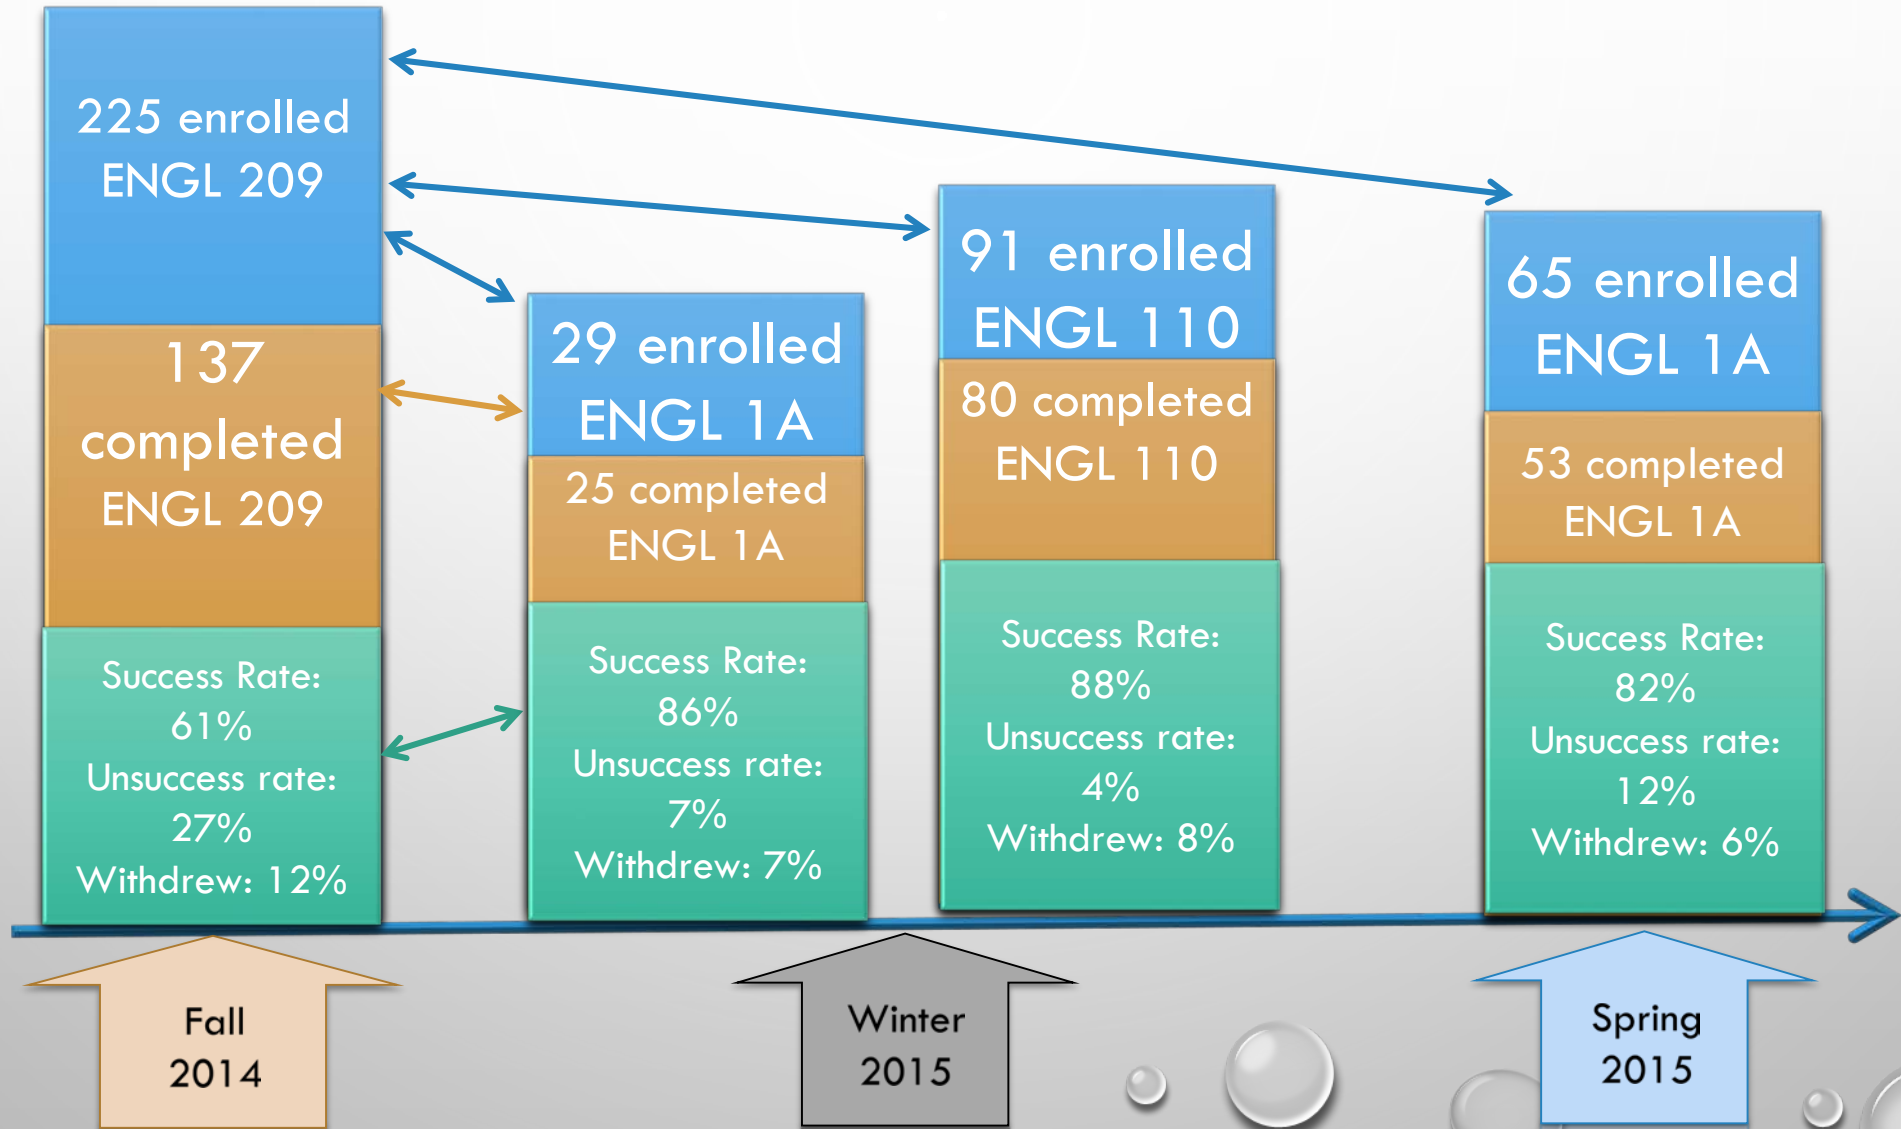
225 enrolled ENGL 209

137 completed ENGL 209

Success Rate: 61% Unsuccess rate: 27% Withdrew: 12%

29 enrolled ENGL 1A

25 completed ENGL 1A

Success Rate: 86% Unsuccess rate: 7% Withdrew: 7%

91 enrolled ENGL 110

80 completed ENGL 110

Success Rate: 88% Unsuccess rate: 4% Withdrew: 8%

65 enrolled ENGL 1A

53 completed ENGL 1A

Success Rate: 82% Unsuccess rate: 12% Withdrew: 6%

Fall 2014

Winter 2015

Spring 2015